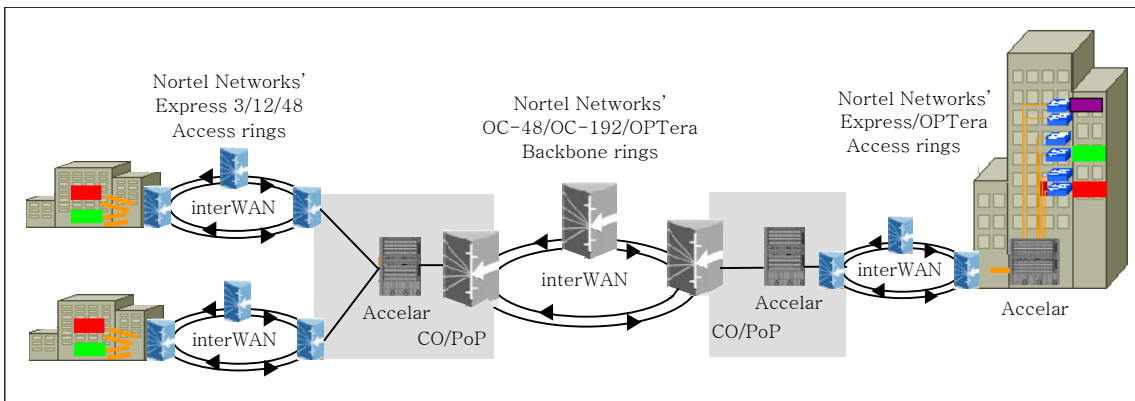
Nortel Networks' Express 3/12/48 Access rings

Nortel Networks' OC-48/OC-192/OPTera Backbone rings

Nortel Networks' Express/OPTera Access rings

interWAN

interWAN

interWAN

interWAN

Accelar

CO/PoP

Accelar

CO/PoP

Accelar